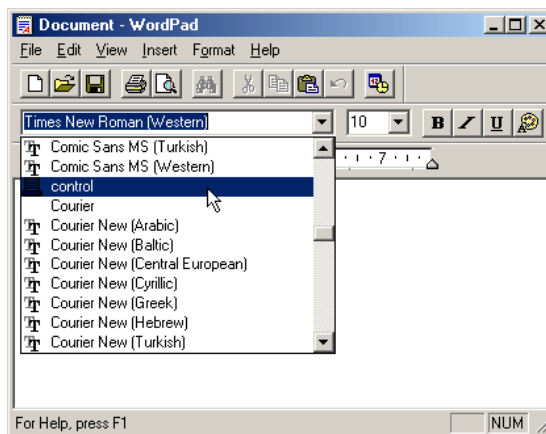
Document - WordPad

File Edit View Insert Format Help

Times New Roman (Western)
10
B I U

Comic Sans MS (Turkish)
Comic Sans MS (Western)
control
Courier
Courier New (Arabic)
Courier New (Baltic)
Courier New (Central European)
Courier New (Cyrillic)
Courier New (Greek)
Courier New (Hebrew)
Courier New (Turkish)

7

For Help, press F1
NUM